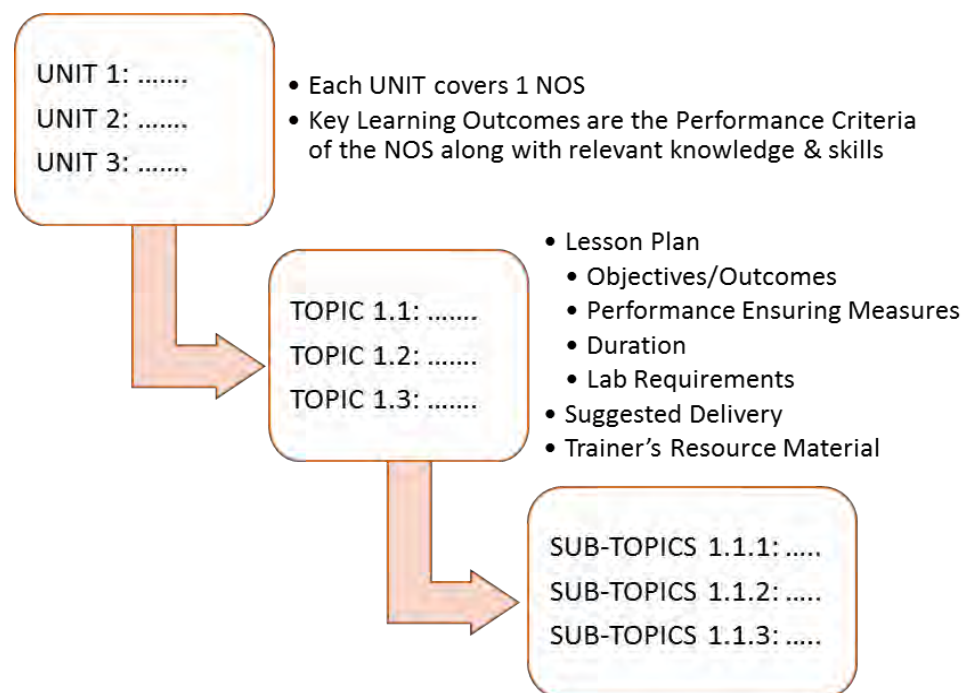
UNIT 1: .......
UNIT 2: .......
UNIT 3: .......

• Each UNIT covers 1 NOS
• Key Learning Outcomes are the Performance Criteria of the NOS along with relevant knowledge & skills

TOPIC 1.1: .......
TOPIC 1.2: .......
TOPIC 1.3: .......

• Lesson Plan
  • Objectives/Outcomes
  • Performance Ensuring Measures
  • Duration
  • Lab Requirements
• Suggested Delivery
• Trainer's Resource Material

SUB-TOPICS 1.1.1: .....
SUB-TOPICS 1.1.2: .....
SUB-TOPICS 1.1.3: .....